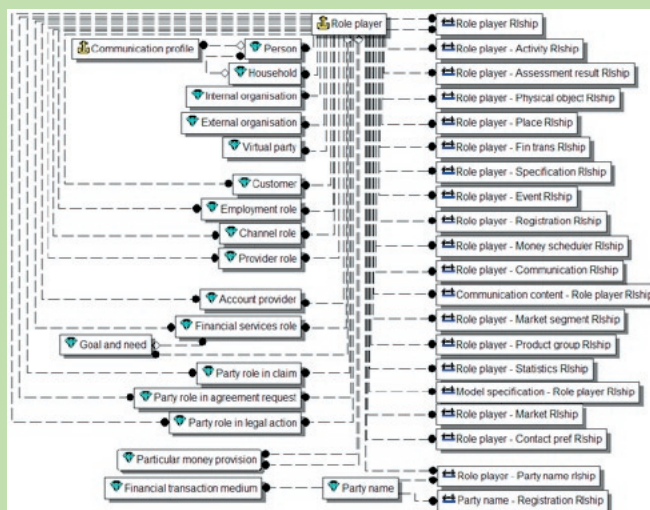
Role player
Communication profile
Person
Household
Internal organisation
External organisation
Virtual party
Customer
Employment role
Channel role
Provider role
Account provider
Financial services role
Goal and need
Party role in claim
Party role in agreement request
Party role in legal action
Particular money provision
Financial transaction medium
Party name
Role player Rlship
Role player - Activity Rlship
Role player - Assessment result Rlship
Role player - Physical object Rlship
Role player - Place Rlship
Role player - Fin trans Rlship
Role player - Specification Rlship
Role player - Event Rlship
Role player - Registration Rlship
Role player - Money scheduler Rlship
Role player - Communication Rlship
Communication content - Role player Rlship
Role player - Market segment Rlship
Role player - Product group Rlship
Role player - Statistics Rlship
Model specification - Role player Rlship
Role player - Market Rlship
Role player - Contact pref Rlship
Role player - Party name rlship
Party name - Registration Rlship